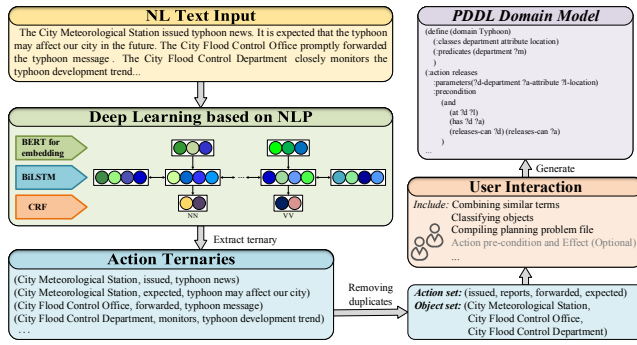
NL Text Input

The City Meteorological Station issued typhoon news. It is expected that the typhoon may affect our city in the future. The City Flood Control Office promptly forwarded the typhoon message . The City Flood Control Department closely monitors the typhoon development trend...

Deep Learning based on NLP

BERT for embedding

BiLSTM

CRF

NN

VV

Extract ternary

Action Ternaries

(City Meteorological Station, issued, typhoon news)
(City Meteorological Station, expected, typhoon may affect our city)
(City Flood Control Office, forwarded, typhoon message)
(City Flood Control Department, monitors, typhoon development trend)
…

Removing duplicates

PDDL Domain Model

(define (domain Typhoon)
(:classes department attribute location)
(:predicates (department ?m)
)
(:action releases
:parameters(?d-department ?a-attribute ?l-location)
:precondition
(and
(at ?d ?l)
(has ?d ?a)
(releases-can ?d) (releases-can ?a)
)
...

Generate

User Interaction

Include: Combining similar terms
Classifying objects
Compiling planning problem file
Action pre-condition and Effect (Optional)
...

Action set: (issued, reports, forwarded, expected)
Object set: (City Meteorological Station,
City Flood Control Office,
City Flood Control Department)